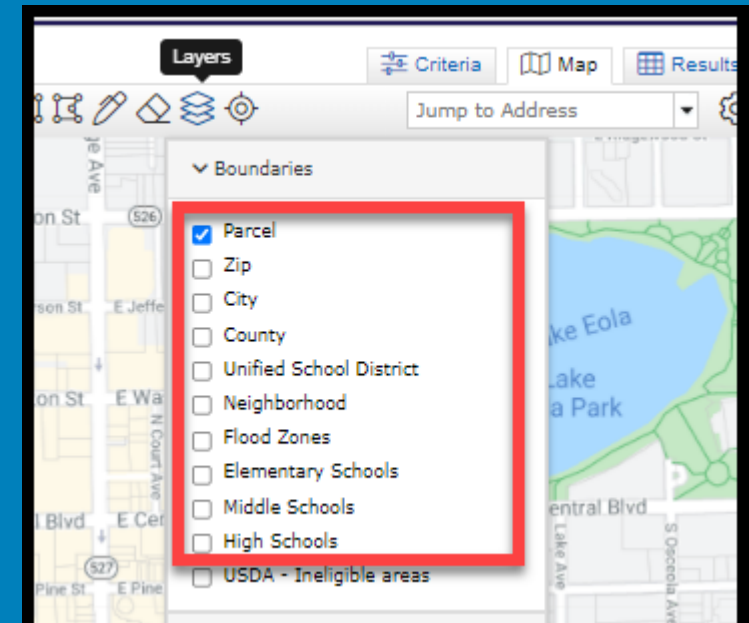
Layers

Criteria

Map

Results

Jump to Address

Boundaries

Parcel

Zip

City

County

Unified School District

Neighborhood

Flood Zones

Elementary Schools

Middle Schools

High Schools

USDA - Ineligible areas

ge Ave

on St

526

rson St

E Jeffe

on St

E Wa

N Court Ave

l Blvd

E Cen

527

Pine St

E Pine

ake Eola

Lake

a Park

entral Blvd

Lake Ave

S Osceola Ave